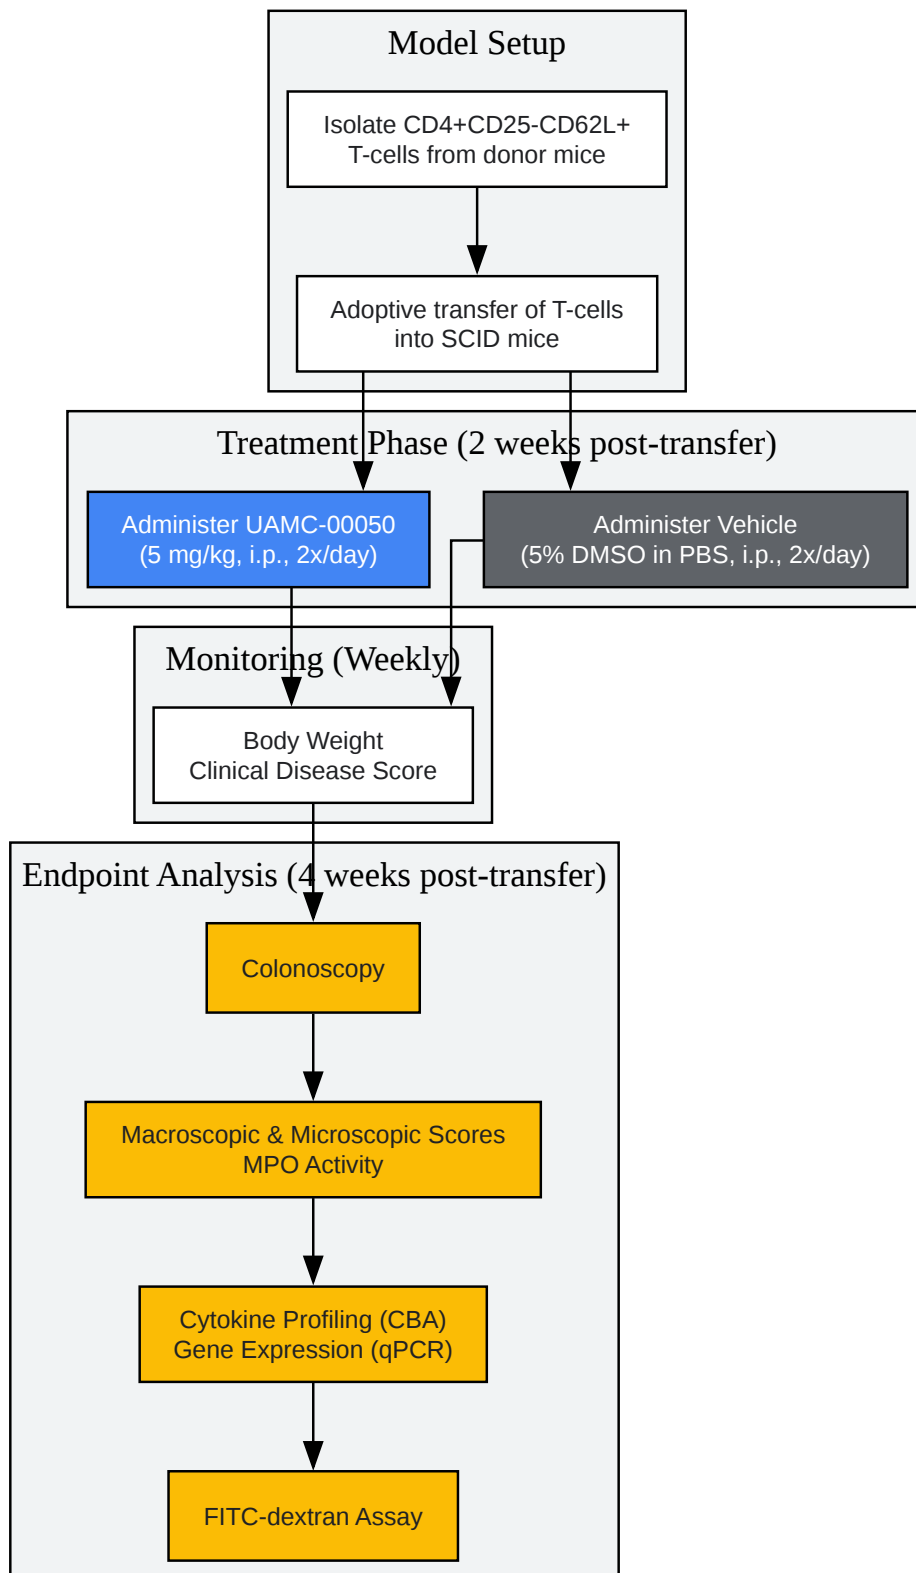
Model Setup

Isolate CD4+CD25-CD62L+ T-cells from donor mice

Adoptive transfer of T-cells into SCID mice

Treatment Phase (2 weeks post-transfer)

Administer UAMC-00050 (5 mg/kg, i.p., 2x/day)

Administer Vehicle (5% DMSO in PBS, i.p., 2x/day)

Monitoring (Weekly)

Body Weight
Clinical Disease Score

Endpoint Analysis (4 weeks post-transfer)

Colonoscopy

Macroscopic & Microscopic Scores
MPO Activity

Cytokine Profiling (CBA)
Gene Expression (qPCR)

FITC-dextran Assay